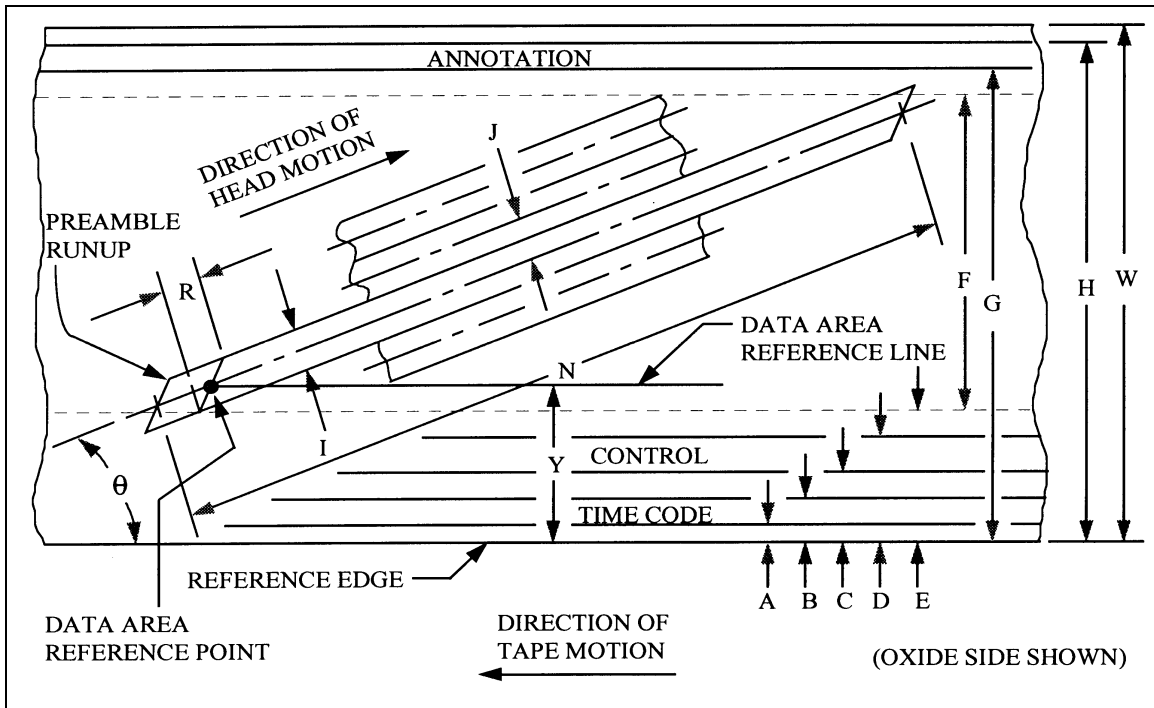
ANNOTATION

DIRECTION OF HEAD MOTION

J

PREAMBLE RUNUP

R

F

G

H

W

DATA AREA REFERENCE LINE

N

I

Y

$\theta$

CONTROL

TIME CODE

REFERENCE EDGE

A B C D E

DATA AREA REFERENCE POINT

DIRECTION OF TAPE MOTION

(OXIDE SIDE SHOWN)